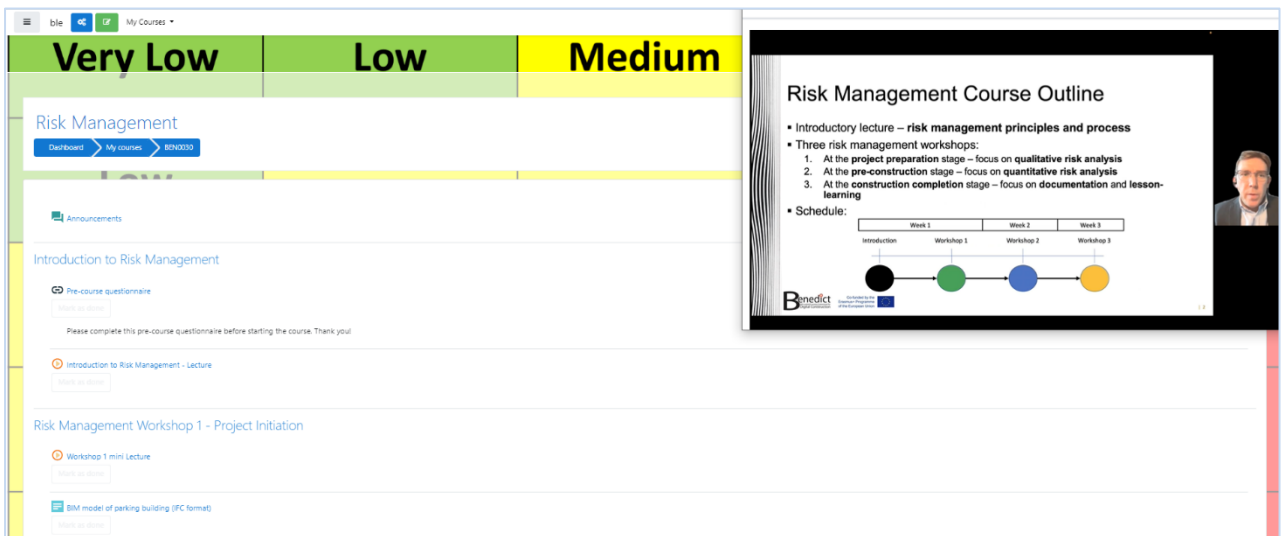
ble My Courses

Very Low | Low | Medium

Risk Management

Dashboard My courses BEN0030

Low

Announcements

Introduction to Risk Management

Pre-course questionnaire

Mark as done

Please complete this pre-course questionnaire before starting the course. Thank you!

Introduction to Risk Management - Lecture

Mark as done

Risk Management Workshop 1 - Project Initiation

Workshop 1 mini Lecture

Mark as done

BIM model of parking building (IFC format)

Mark as done

Risk Management Course Outline

▪ Introductory lecture – **risk management principles and process**
▪ Three risk management workshops:
1. At the **project preparation** stage – focus on **qualitative risk analysis**
2. At the **pre-construction** stage – focus on **quantitative risk analysis**
3. At the **construction completion** stage – focus on **documentation** and **lesson-learning**
▪ Schedule:

| | Week 1 | Week 2 | Week 3 |
|---|---|---|---|

Introduction Workshop 1 Workshop 2 Workshop 3

Benedict

Co-funded by the Erasmus+ Programme of the European Union